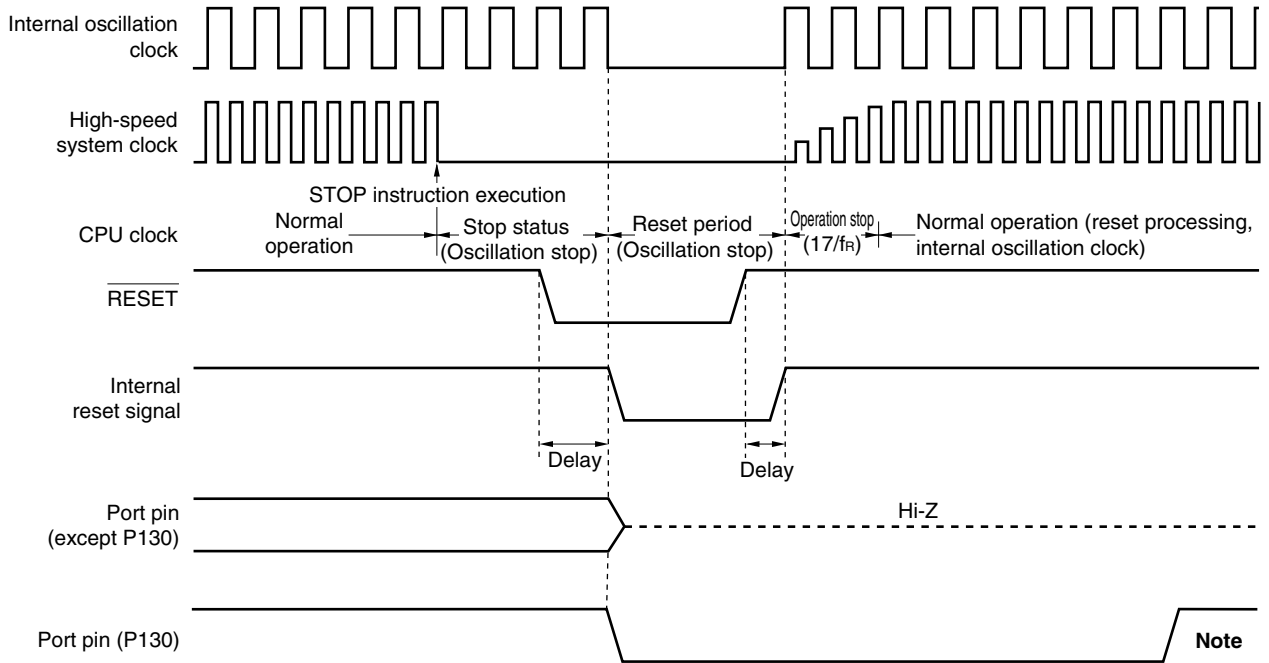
Internal oscillation clock

High-speed system clock

STOP instruction execution

CPU clock

Normal operation

Stop status (Oscillation stop)

Reset period (Oscillation stop)

Operation stop $(17/f_R)$

Normal operation (reset processing, internal oscillation clock)

$\overline{RESET}$

Internal reset signal

Delay

Delay

Port pin (except P130)

Hi-Z

Port pin (P130)

Note